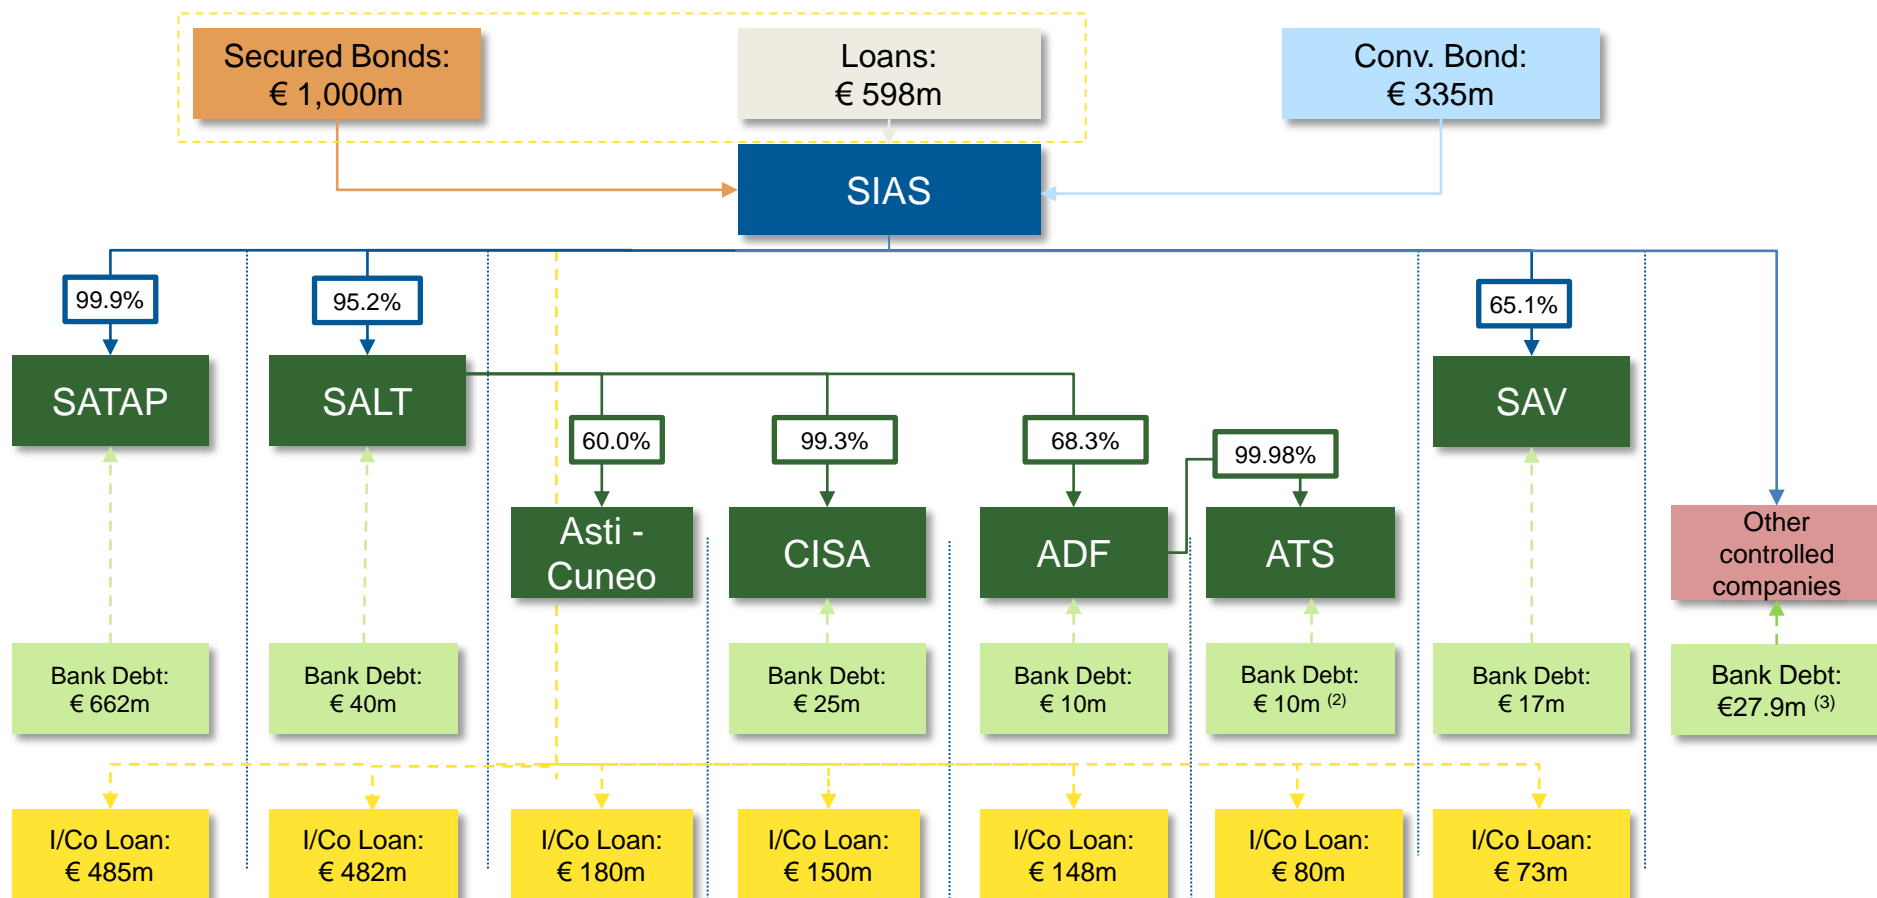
Secured Bonds: € 1,000m

Loans: € 598m

Conv. Bond: € 335m

SIAS

99.9%

95.2%

65.1%

SATAP

SALT

SAV

60.0%

99.3%

68.3%

99.98%

Asti - Cuneo

CISA

ADF

ATS

Other controlled companies

Bank Debt: € 662m

Bank Debt: € 40m

Bank Debt: € 25m

Bank Debt: € 10m

Bank Debt: € 10m $^{(2)}$

Bank Debt: € 17m

Bank Debt: €27.9m $^{(3)}$

I/Co Loan: € 485m

I/Co Loan: € 482m

I/Co Loan: € 180m

I/Co Loan: € 150m

I/Co Loan: € 148m

I/Co Loan: € 80m

I/Co Loan: € 73m